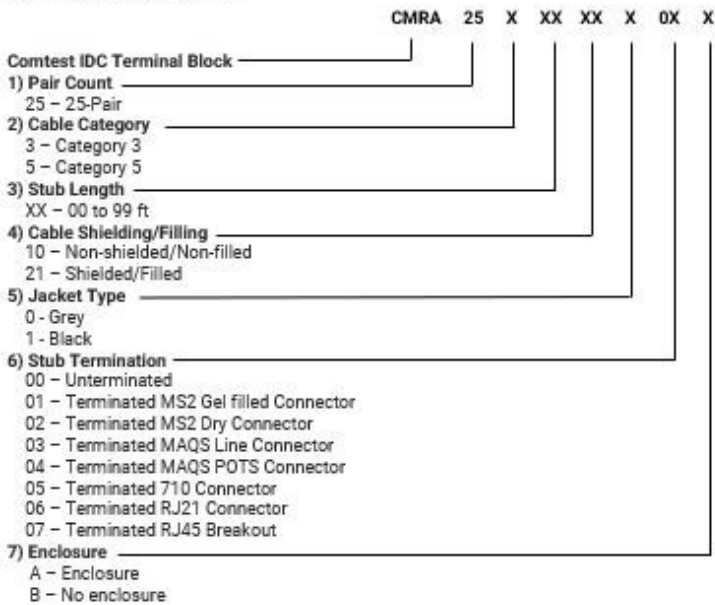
CMRA 25 X XX XX X 0X X

Comtest IDC Terminal Block

1) Pair Count
25 – 25-Pair

2) Cable Category
3 – Category 3
5 – Category 5

3) Stub Length
XX – 00 to 99 ft

4) Cable Shielding/Filling
10 – Non-shielded/Non-filled
21 – Shielded/Filled

5) Jacket Type
0 - Grey
1 - Black

6) Stub Termination
00 – Unterminated
01 – Terminated MS2 Gel filled Connector
02 – Terminated MS2 Dry Connector
03 – Terminated MAQS Line Connector
04 – Terminated MAQS POTS Connector
05 – Terminated 710 Connector
06 – Terminated RJ21 Connector
07 – Terminated RJ45 Breakout

7) Enclosure
A – Enclosure
B – No enclosure